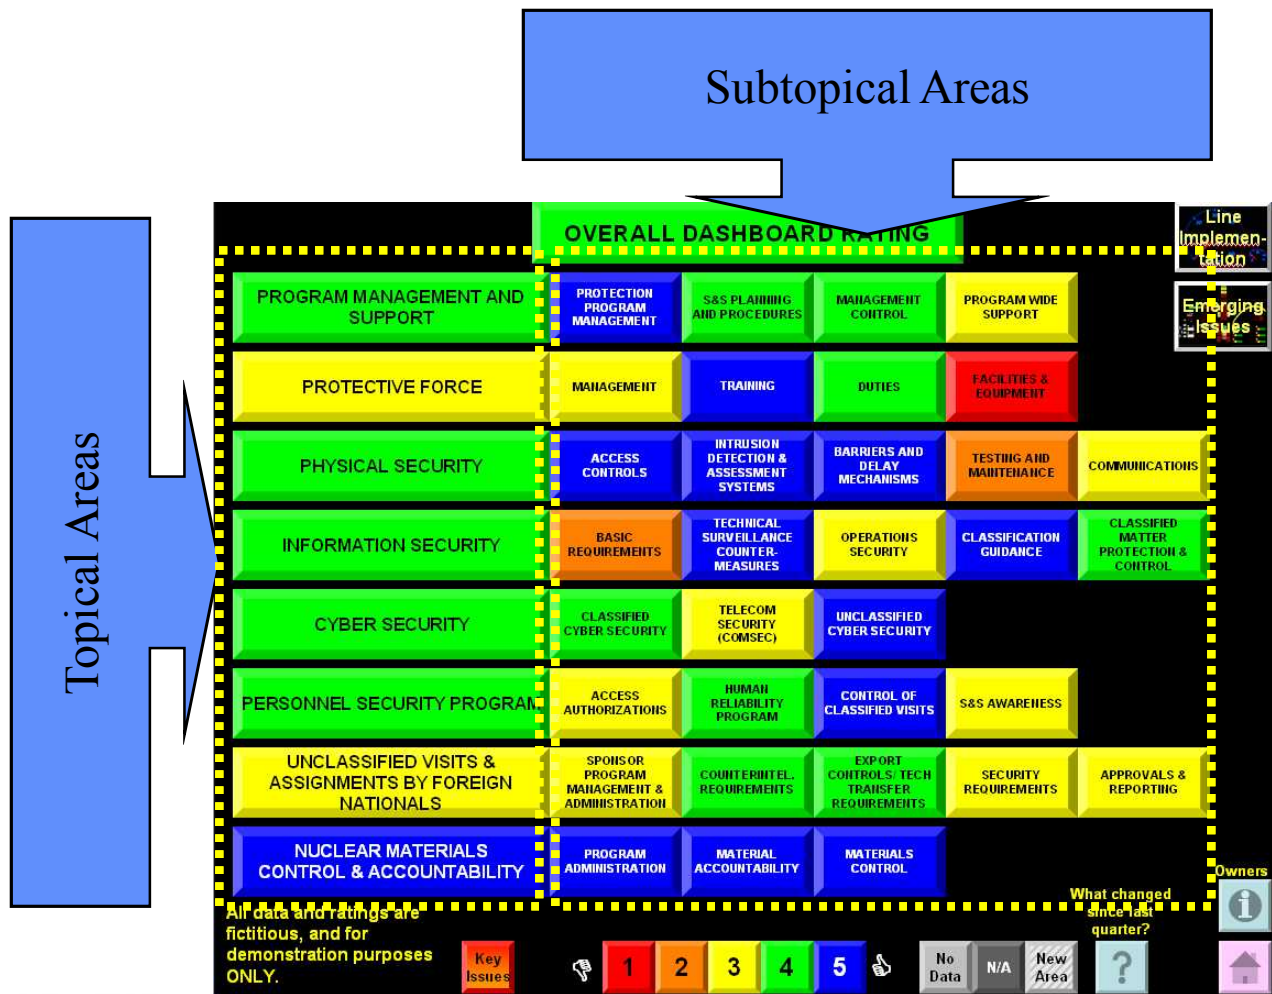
Subtopical Areas

Topical Areas

OVERALL DASHBOARD RATING

Line Implementation

Emerging Issues

PROGRAM MANAGEMENT AND SUPPORT

PROTECTION PROGRAM MANAGEMENT

S&S PLANNING AND PROCEDURES

MANAGEMENT CONTROL

PROGRAM WIDE SUPPORT

PROTECTIVE FORCE

MANAGEMENT

TRAINING

DUTIES

FACILITIES & EQUIPMENT

PHYSICAL SECURITY

ACCESS CONTROLS

INTRUSION DETECTION & ASSESSMENT SYSTEMS

BARRIERS AND DELAY MECHANISMS

TESTING AND MAINTENANCE

COMMUNICATIONS

INFORMATION SECURITY

BASIC REQUIREMENTS

TECHNICAL SURVEILLANCE COUNTER-MEASURES

OPERATIONS SECURITY

CLASSIFICATION GUIDANCE

CLASSIFIED MATTER PROTECTION & CONTROL

CYBER SECURITY

CLASSIFIED CYBER SECURITY

TELECOM SECURITY (COMSEC)

UNCLASSIFIED CYBER SECURITY

PERSONNEL SECURITY PROGRAM

ACCESS AUTHORIZATIONS

HUMAN RELIABILITY PROGRAM

CONTROL OF CLASSIFIED VISITS

S&S AWARENESS

UNCLASSIFIED VISITS & ASSIGNMENTS BY FOREIGN NATIONALS

SPONSOR PROGRAM MANAGEMENT & ADMINISTRATION

COUNTERINTEL. REQUIREMENTS

EXPORT CONTROLS/ TECH TRANSFER REQUIREMENTS

SECURITY REQUIREMENTS

APPROVALS & REPORTING

NUCLEAR MATERIALS CONTROL & ACCOUNTABILITY

PROGRAM ADMINISTRATION

MATERIAL ACCOUNTABILITY

MATERIALS CONTROL

Owners

What changed since last quarter?

All data and ratings are fictitious, and for demonstration purposes ONLY.

Key Issues

1 2 3 4 5

No Data

N/A

New Area

?